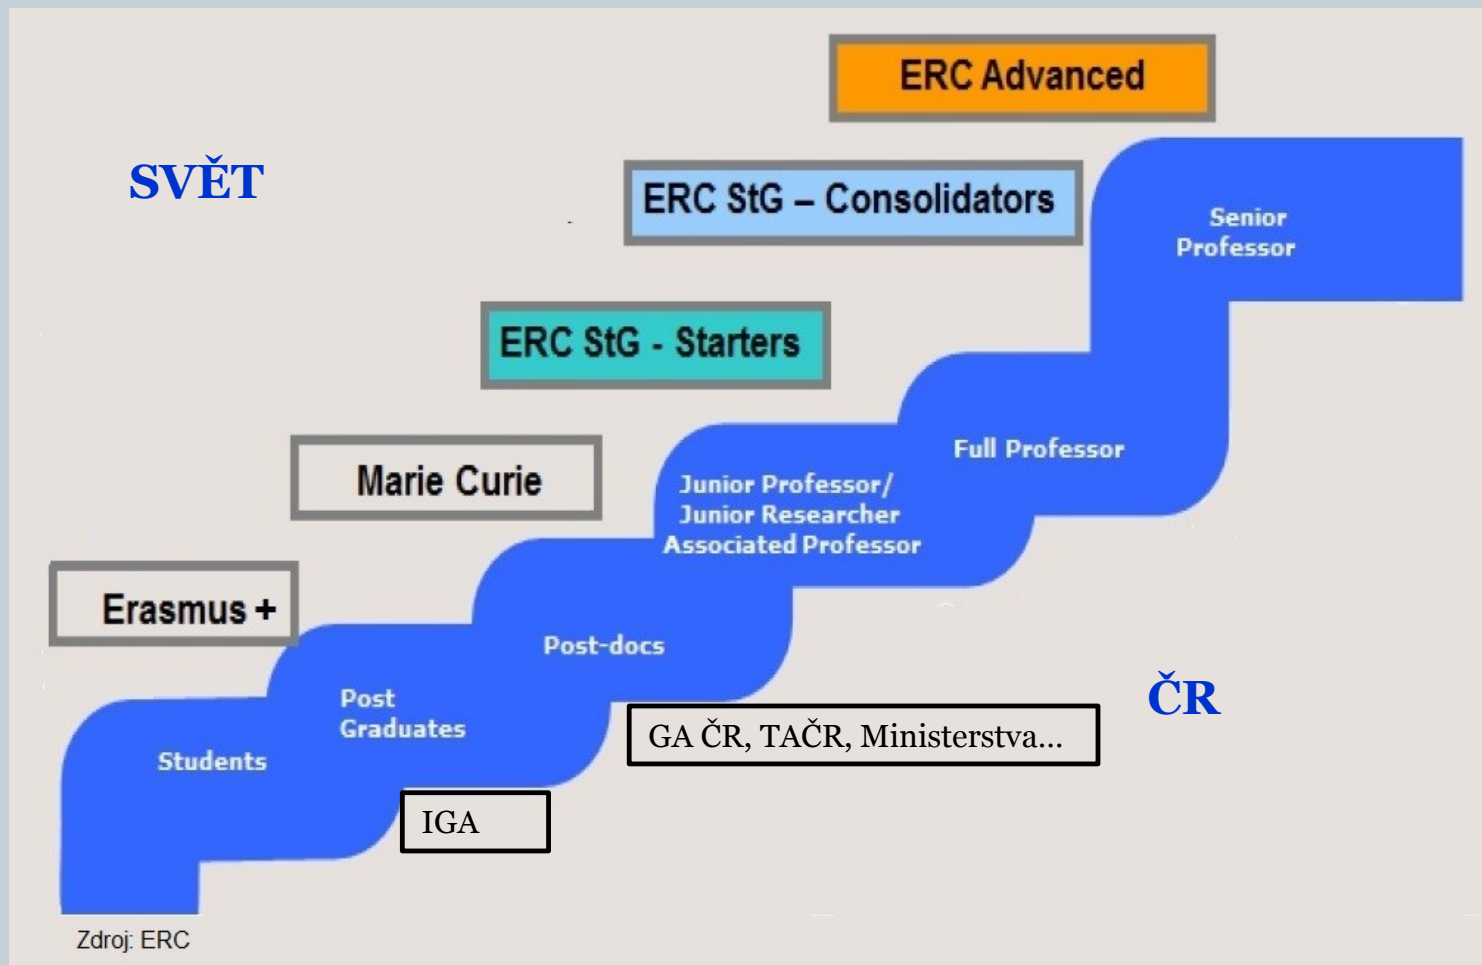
ERC Advanced

SVĚT

ERC StG – Consolidators

Senior Professor

ERC StG - Starters

Marie Curie

Full Professor

Junior Professor/ Junior Researcher Associated Professor

Erasmus +

Post-docs

Post Graduates

ČR

Students

GA ČR, TAČR, Ministerstva...

IGA

Zdroj: ERC